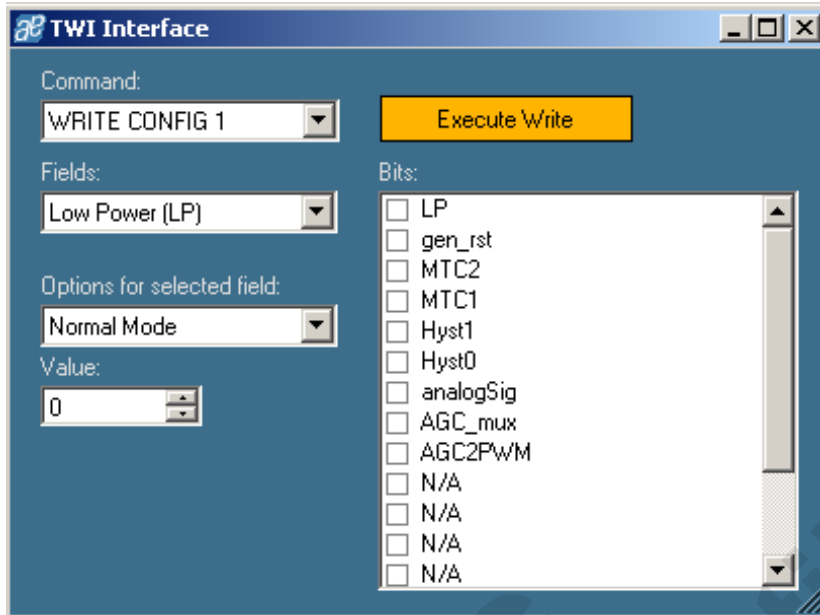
TWI Interface

Command:
WRITE CONFIG 1

Execute Write

Fields:
Low Power (LP)

Bits:
LP
gen_rst
MTC2
MTC1
Hyst1
Hyst0
analogSig
AGC_mux
AGC2PWM
N/A
N/A
N/A
N/A

Options for selected field:
Normal Mode

Value:
0